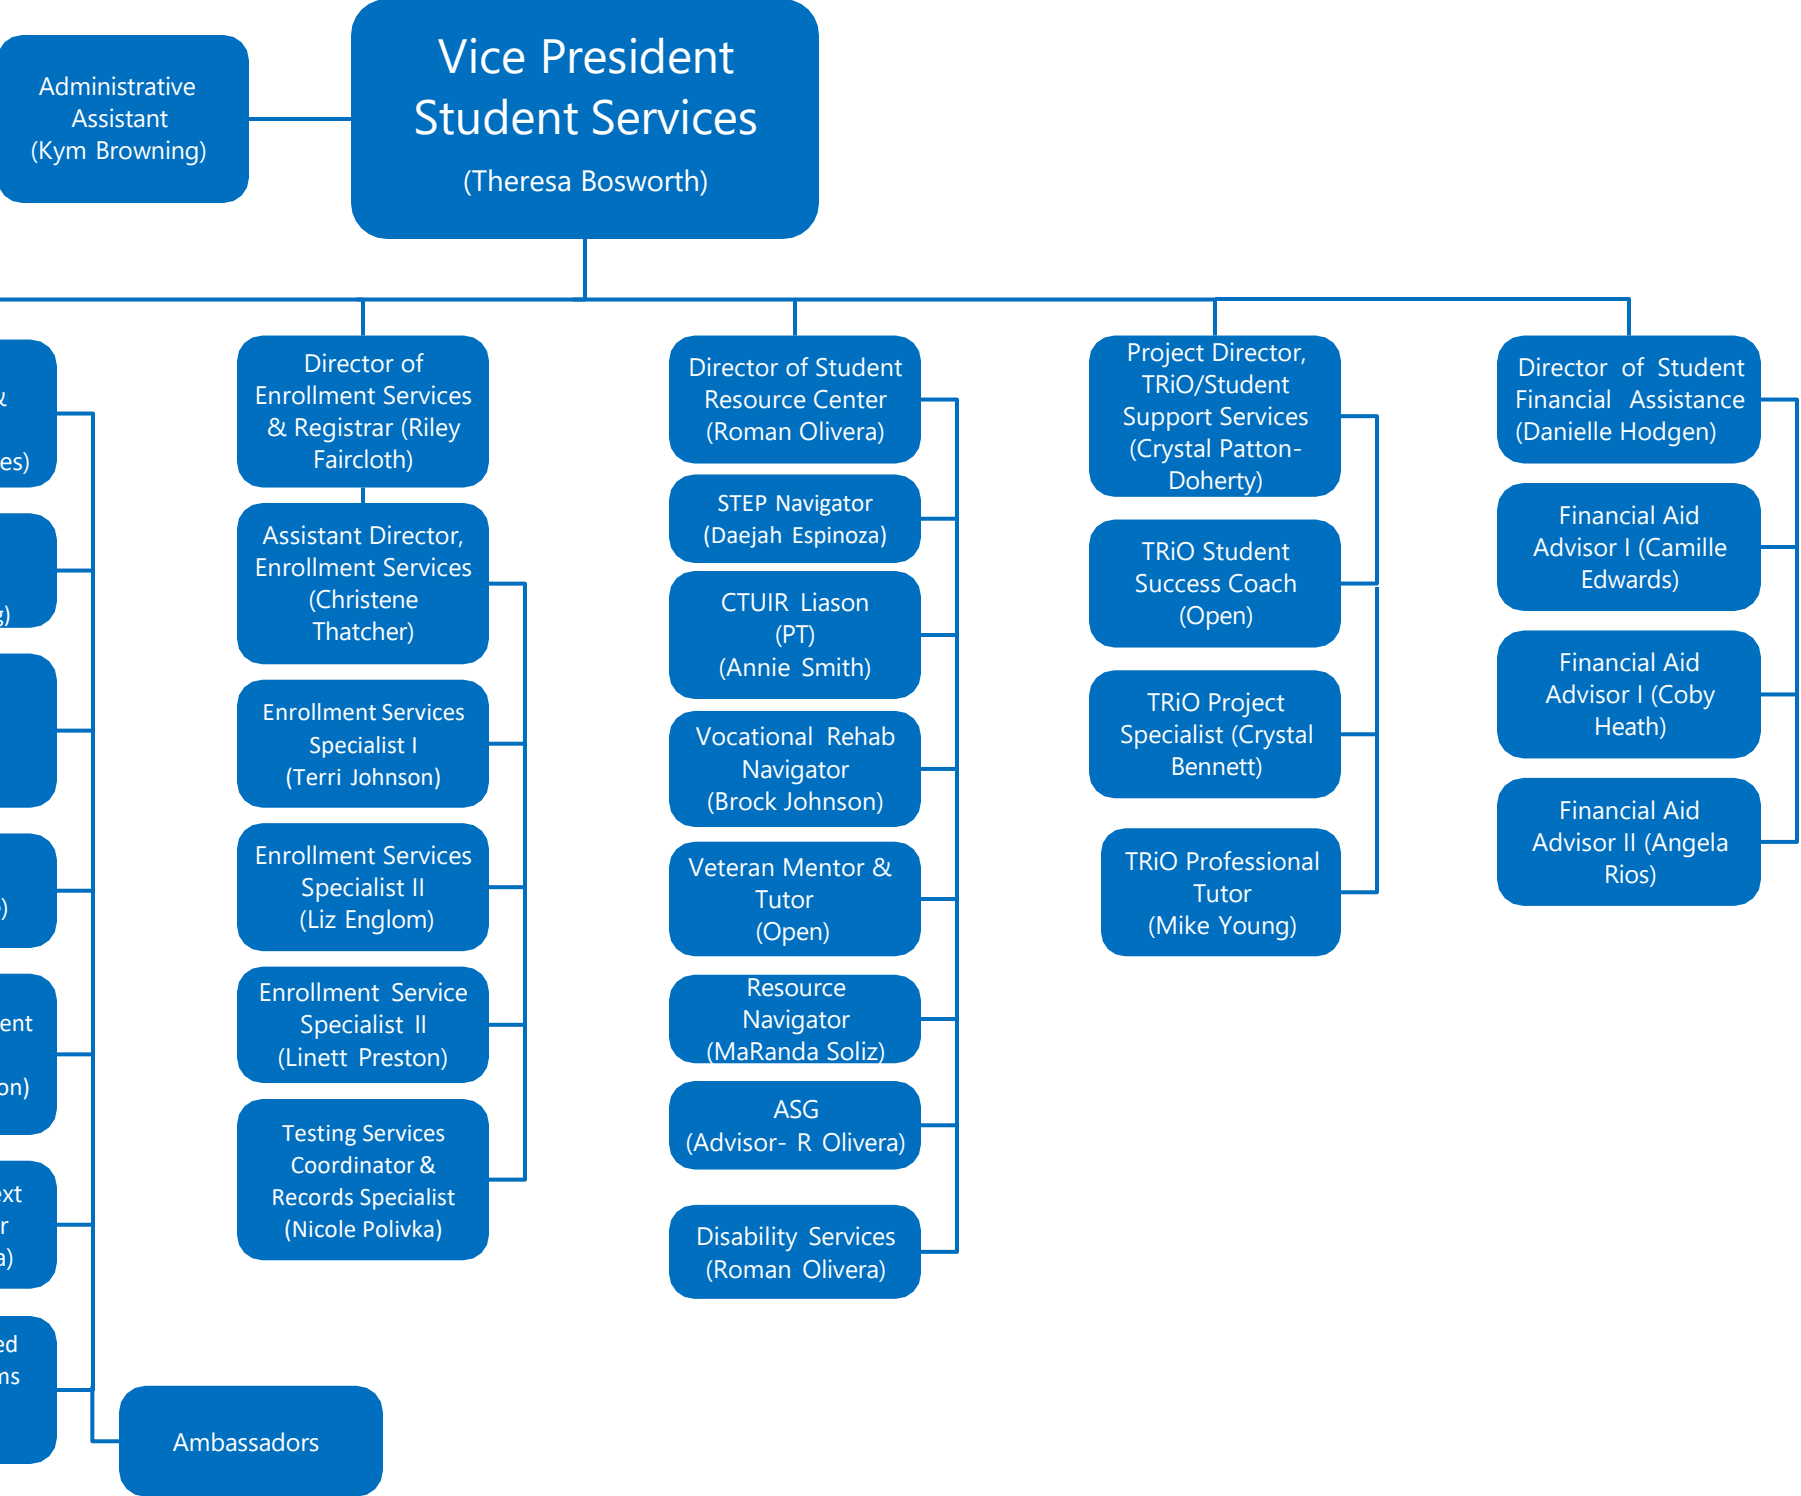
Administrative Assistant (Kym Browning)

Vice President Student Services

(Theresa Bosworth)

&

es)

g)

)

ent

on)

xt

r

a)

ed

ns

Director of Enrollment Services & Registrar (Riley Faircloth)

Assistant Director, Enrollment Services (Christene Thatcher)

Enrollment Services Specialist I (Terri Johnson)

Enrollment Services Specialist II (Liz Englom)

Enrollment Service Specialist II (Linett Preston)

Testing Services Coordinator & Records Specialist (Nicole Polivka)

Ambassadors

Director of Student Resource Center (Roman Olivera)

STEP Navigator (Daejah Espinoza)

CTUIR Liason (PT) (Annie Smith)

Vocational Rehab Navigator (Brock Johnson)

Veteran Mentor & Tutor (Open)

Resource Navigator (MaRanda Soliz)

ASG (Advisor- R Olivera)

Disability Services (Roman Olivera)

Project Director, TRiO/Student Support Services (Crystal Patton-Doherty)

TRiO Student Success Coach (Open)

TRiO Project Specialist (Crystal Bennett)

TRiO Professional Tutor (Mike Young)

Director of Student Financial Assistance (Danielle Hodgen)

Financial Aid Advisor I (Camille Edwards)

Financial Aid Advisor I (Coby Heath)

Financial Aid Advisor II (Angela Rios)